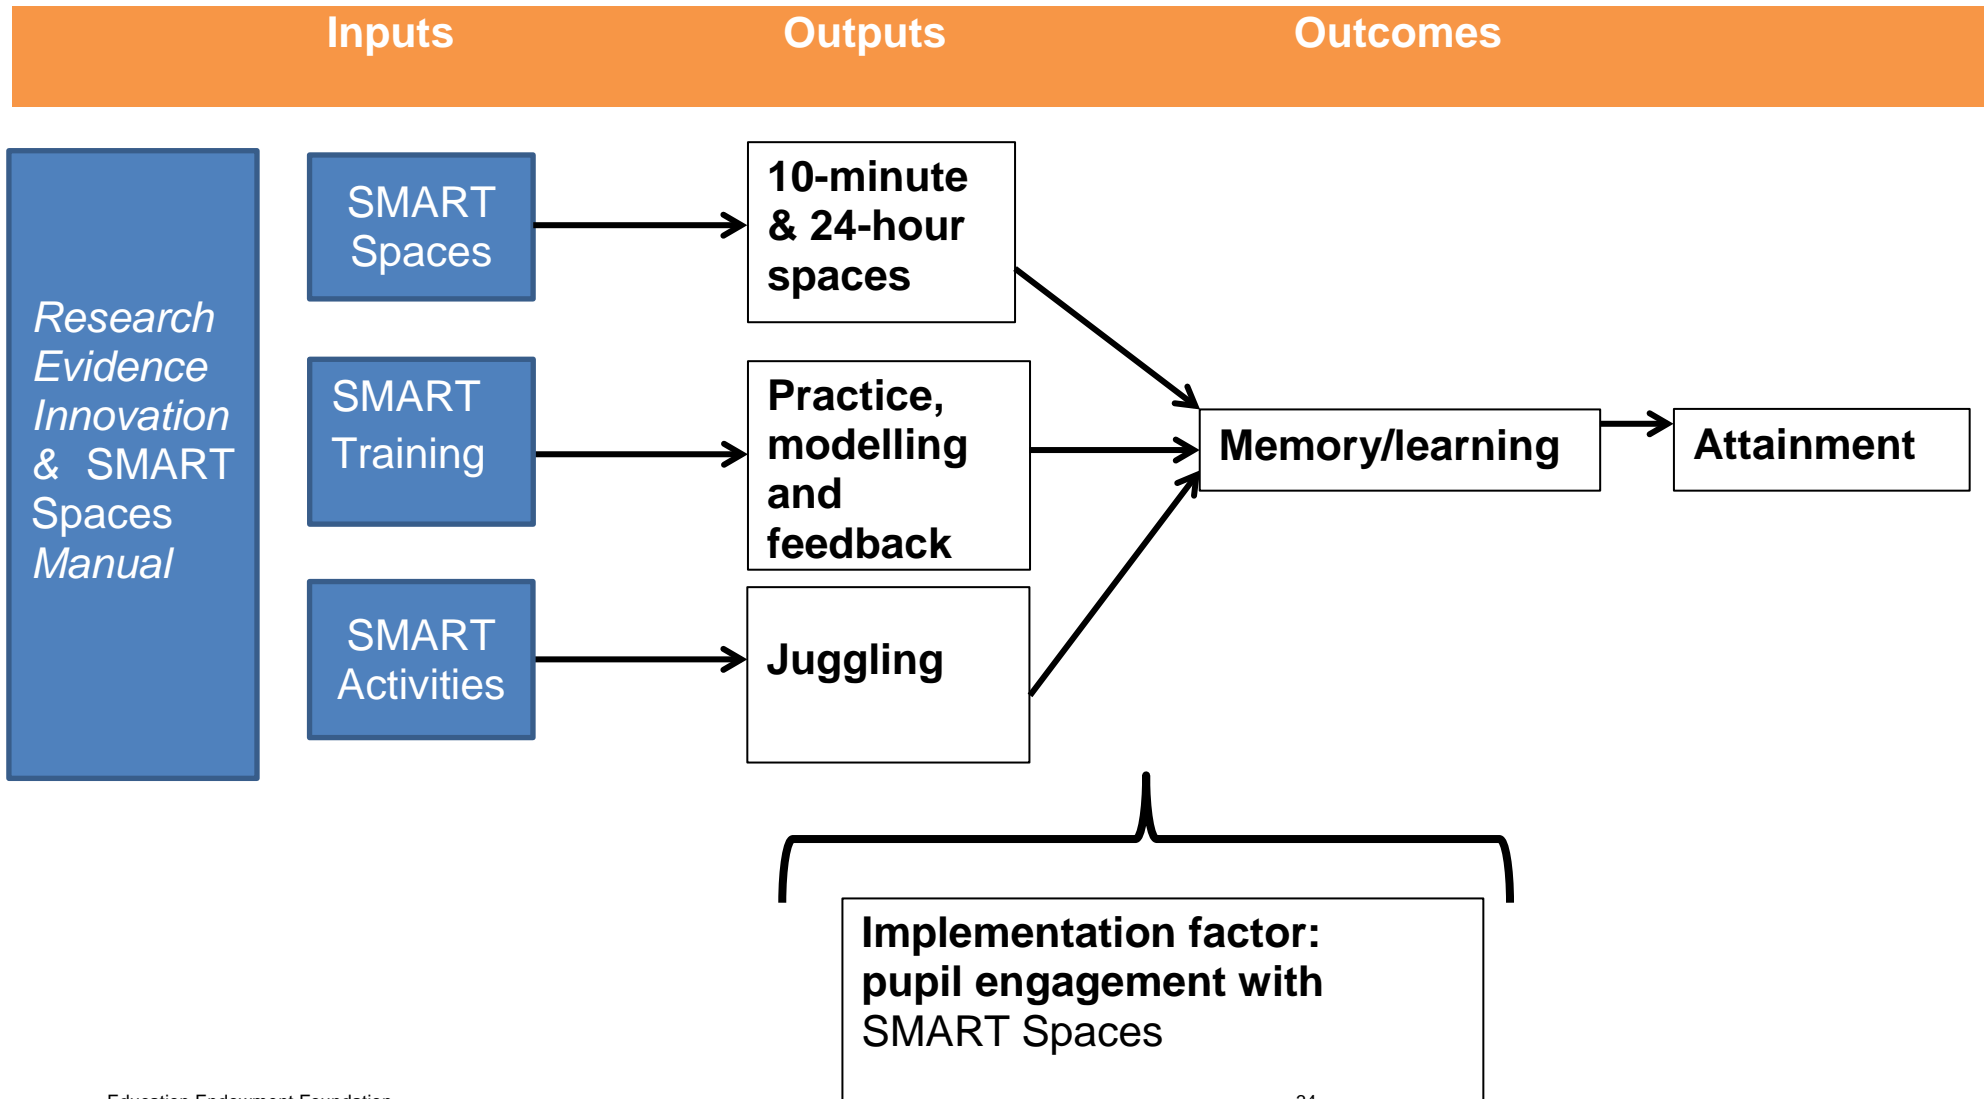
Inputs Outputs Outcomes

Research Evidence Innovation & SMART Spaces Manual

SMART Spaces

SMART Training

SMART Activities

10-minute & 24-hour spaces

Practice, modelling and feedback

Juggling

Memory/learning

Attainment

Implementation factor: pupil engagement with SMART Spaces

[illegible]